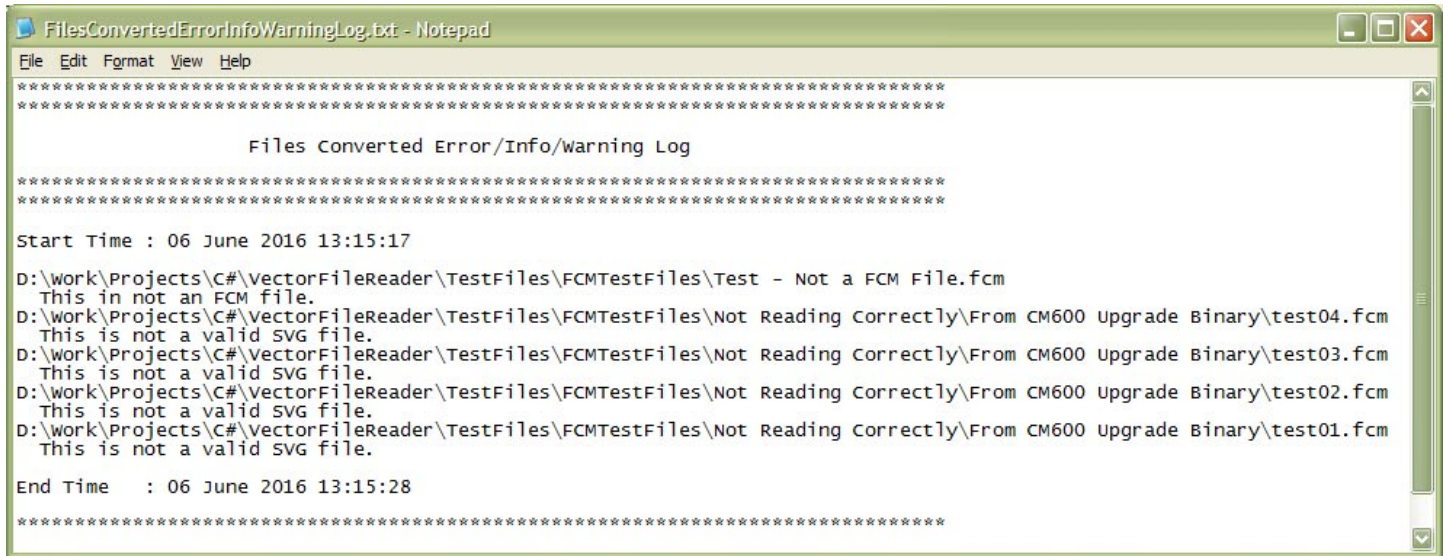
FilesConvertedErrorInfoWarningLog.txt - Notepad

File Edit Format View Help

**************************************************************************
**************************************************************************

Files Converted Error/Info/Warning Log

**************************************************************************
**************************************************************************

Start Time : 06 June 2016 13:15:17

D:\Work\Projects\C#\VectorFileReader\TestFiles\FCMTestFiles\Test - Not a FCM File.fcm
This in not an FCM file.
D:\Work\Projects\C#\VectorFileReader\TestFiles\FCMTestFiles\Not Reading Correctly\From CM600 Upgrade Binary\test04.fcm
This is not a valid SVG file.
D:\Work\Projects\C#\VectorFileReader\TestFiles\FCMTestFiles\Not Reading Correctly\From CM600 Upgrade Binary\test03.fcm
This is not a valid SVG file.
D:\Work\Projects\C#\VectorFileReader\TestFiles\FCMTestFiles\Not Reading Correctly\From CM600 Upgrade Binary\test02.fcm
This is not a valid SVG file.
D:\Work\Projects\C#\VectorFileReader\TestFiles\FCMTestFiles\Not Reading Correctly\From CM600 Upgrade Binary\test01.fcm
This is not a valid SVG file.

End Time : 06 June 2016 13:15:28

**************************************************************************